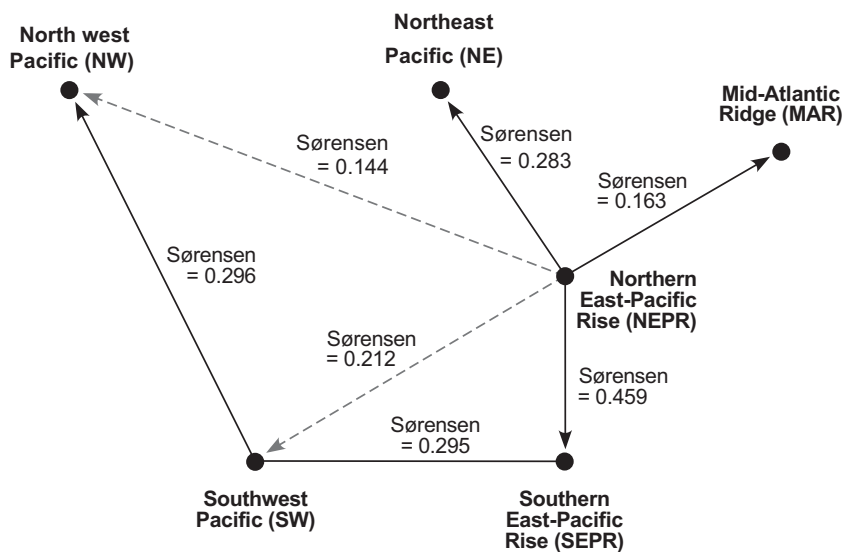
North west Pacific (NW)

Northeast Pacific (NE)

Mid-Atlantic Ridge (MAR)

Sørensen = 0.144

Sørensen = 0.283

Sørensen = 0.163

Sørensen = 0.296

Northern East-Pacific Rise (NEPR)

Sørensen = 0.212

Sørensen = 0.459

Sørensen = 0.295

Southwest Pacific (SW)

Southern East-Pacific Rise (SEPR)